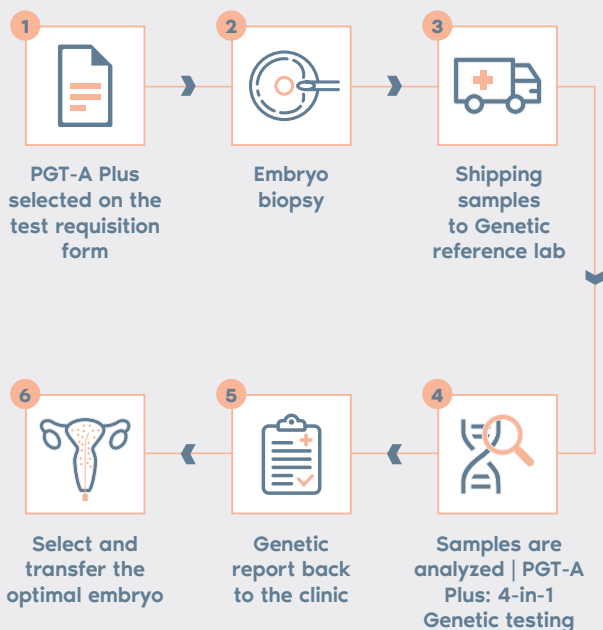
1

PGT-A Plus selected on the test requisition form

2

Embryo biopsy

3

Shipping samples to Genetic reference lab

6

Select and transfer the optimal embryo

5

Genetic report back to the clinic

4

Samples are analyzed | PGT-A Plus: 4-in-1 Genetic testing